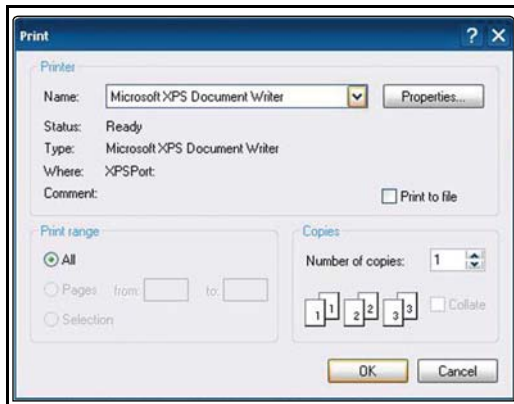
Print

? X

Printer

Name: Microsoft XPS Document Writer

Properties...

Status: Ready

Type: Microsoft XPS Document Writer

Where: XPSPort:

Comment:

Print to file

Print range

All

Pages from: to:

Selection

Copies

Number of copies: 1

1 1 2 2 3 3

Collate

OK

Cancel